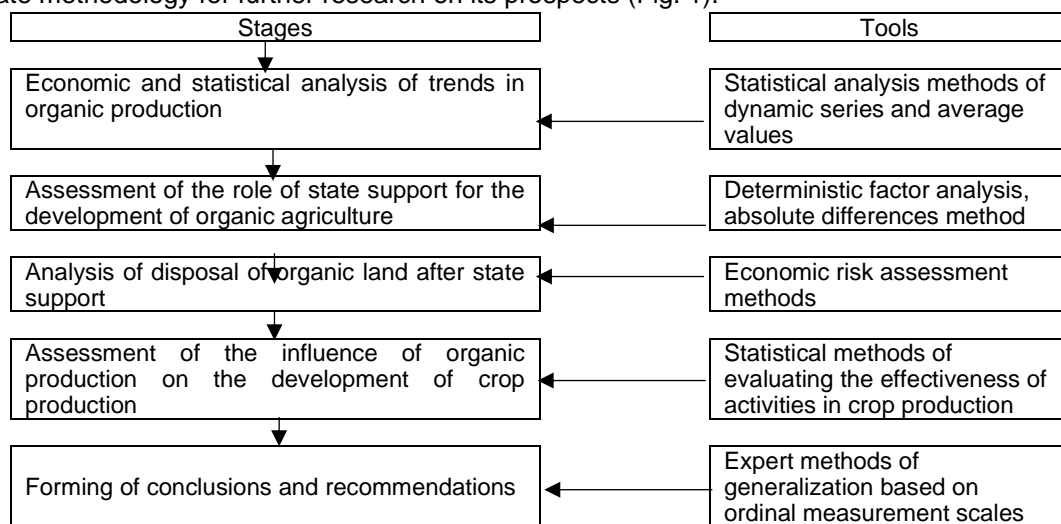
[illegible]ate methodology for further research on its prospects (Fig. 1).

Stages

Tools

Economic and statistical analysis of trends in organic production

Statistical analysis methods of dynamic series and average values

Assessment of the role of state support for the development of organic agriculture

Deterministic factor analysis, absolute differences method

Analysis of disposal of organic land after state support

Economic risk assessment methods

Assessment of the influence of organic production on the development of crop production

Statistical methods of evaluating the effectiveness of activities in crop production

Forming of conclusions and recommendations

Expert methods of generalization based on ordinal measurement scales